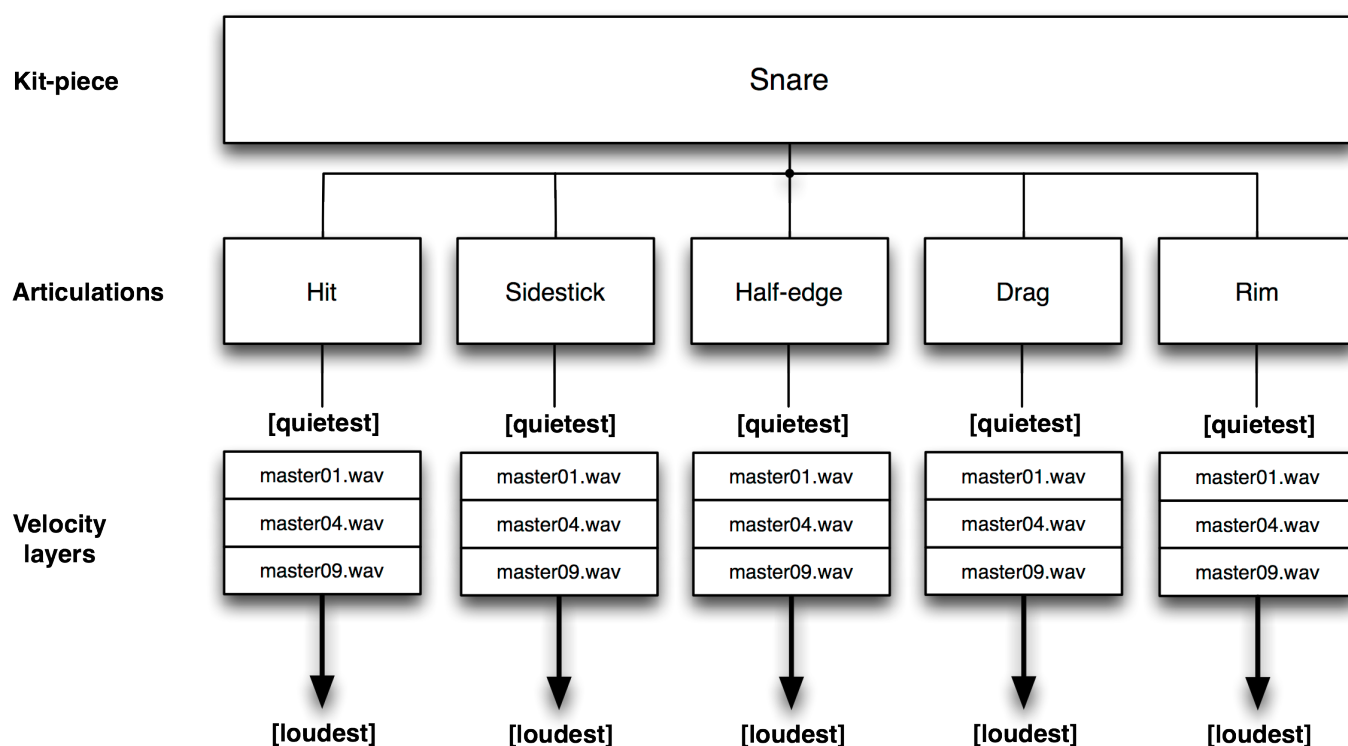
Kit-piece

Snare

Articulations

Hit

Sidestick

Half-edge

Drag

Rim

[quietest]

master01.wav
master04.wav
master09.wav

[loudest]

[quietest]

master01.wav
master04.wav
master09.wav

[loudest]

[quietest]

master01.wav
master04.wav
master09.wav

[loudest]

[quietest]

master01.wav
master04.wav
master09.wav

[loudest]

[quietest]

master01.wav
master04.wav
master09.wav

[loudest]

Velocity layers